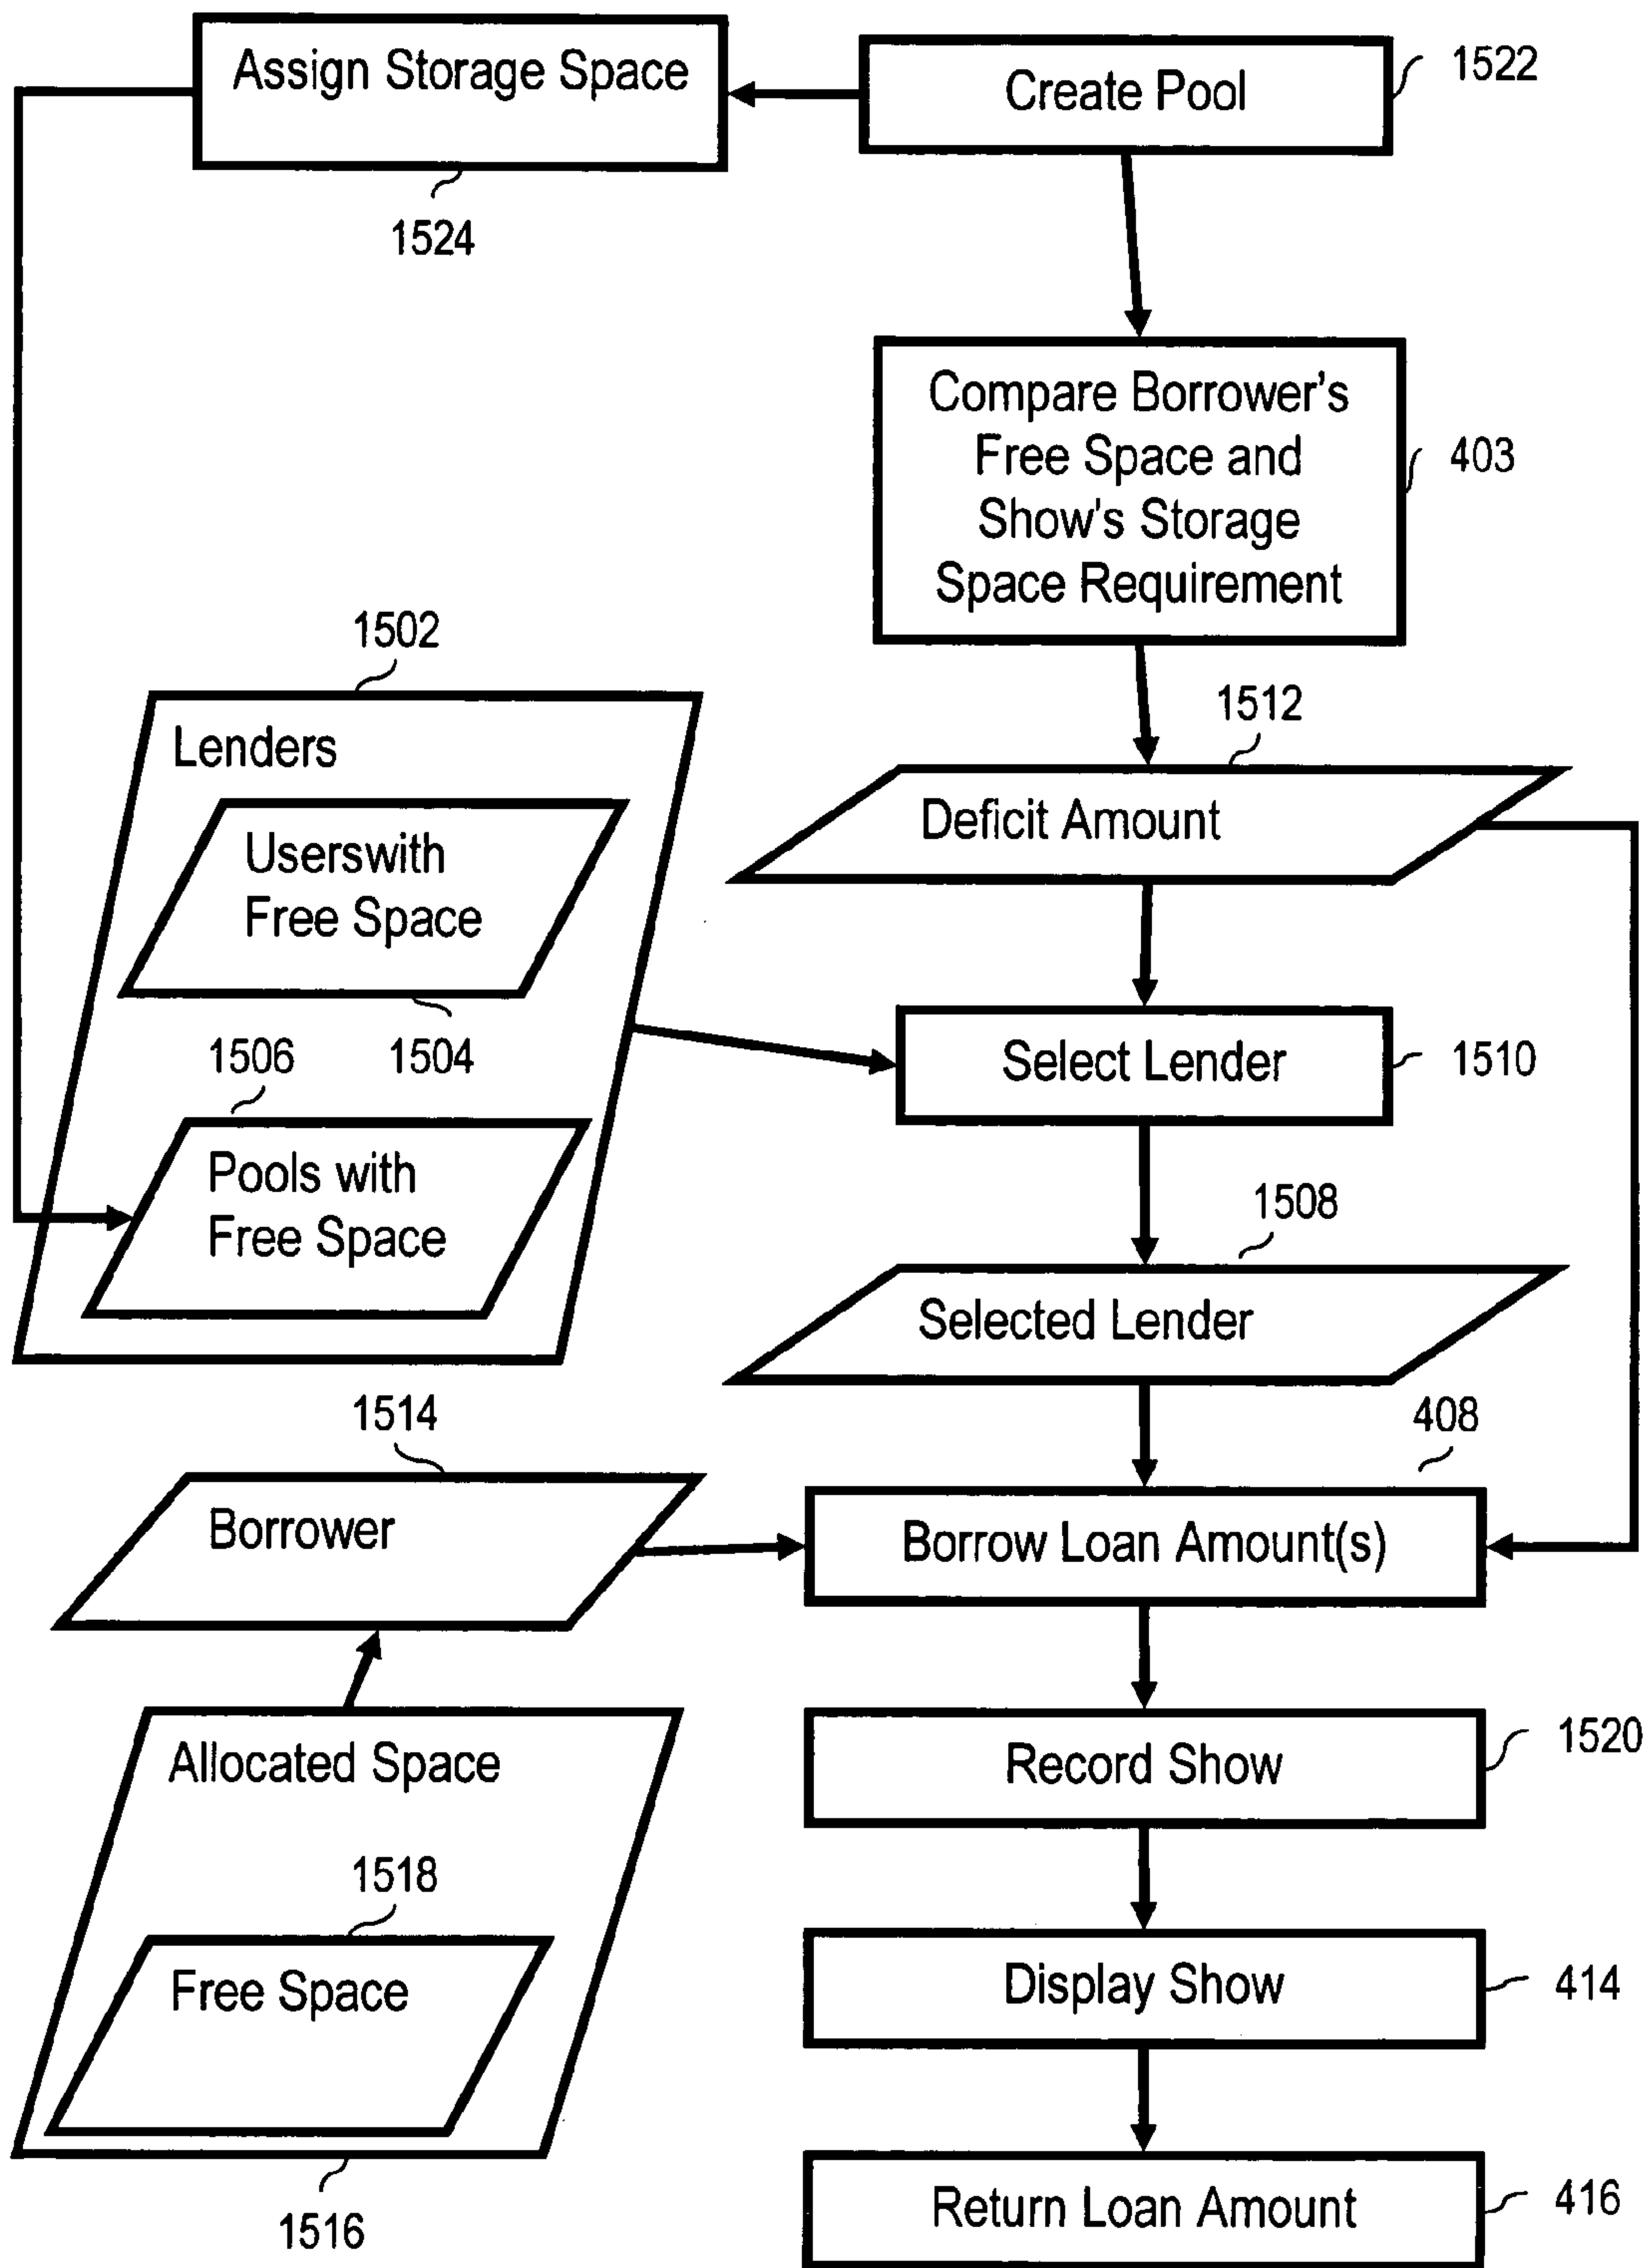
Assign Storage Space

Create Pool

1522

1524

Compare Borrower's Free Space and Show's Storage Space Requirement

403

1502

Lenders

Userswith Free Space

1504

1506

Pools with Free Space

1512

Deficit Amount

Select Lender

1510

1508

Selected Lender

1514

Borrower

408

Borrow Loan Amount(s)

Allocated Space

1518

Free Space

1516

Record Show

1520

Display Show

414

Return Loan Amount

416